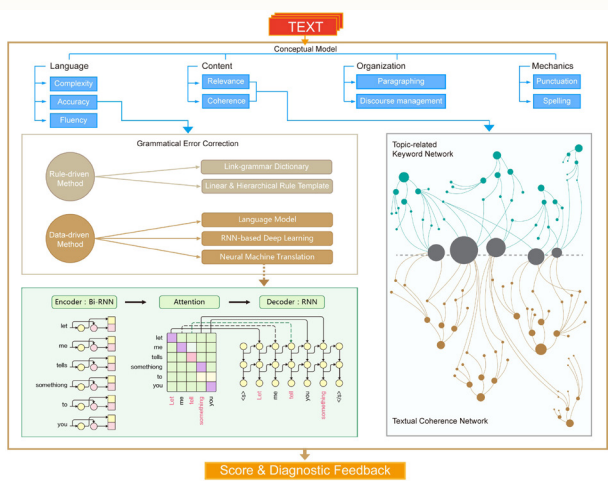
TEXT

Conceptual Model

Language
Complexity
Accuracy
Fluency

Content
Relevance
Coherence

Organization
Paragraphing
Discourse management

Mechanics
Punctuation
Spelling

Grammatical Error Correction

Rule-driven Method
Link-grammar Dictionary
Linear & Hierarchical Rule Template

Data-driven Method
Language Model
RNN-based Deep Learning
Neural Machine Translation

Encoder : Bi-RNN
Attention
Decoder : RNN

let
me
tells
somethiong
to
you

let
me
tells
somethiong
to
you

Let
me
tell
something
to
you

<s>
Let
me
tell
you
something
</s>

Topic-related Keyword Network

Textual Coherence Network

Score & Diagnostic Feedback